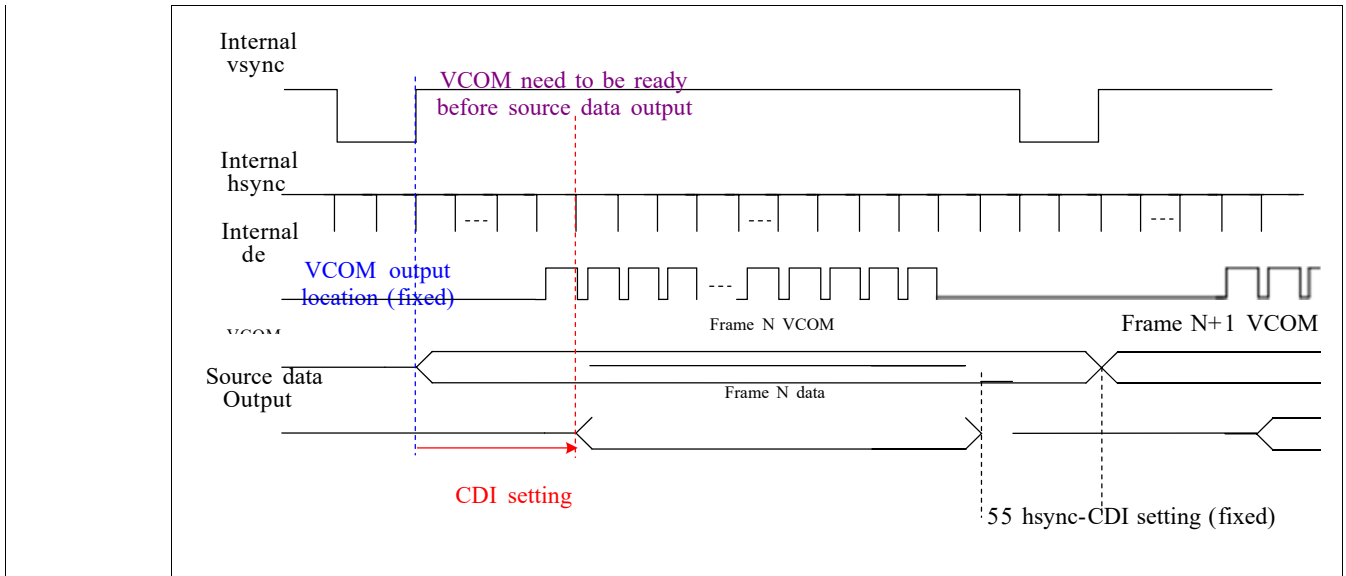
Internal vsync

VCOM need to be ready before source data output

Internal hsync

---

---

---

Internal de

VCOM output location (fixed)

---

VCOM

Frame N VCOM

Frame N+1 VCOM

Source data Output

Frame N data

CDI setting

55 hsync-CDI setting (fixed)